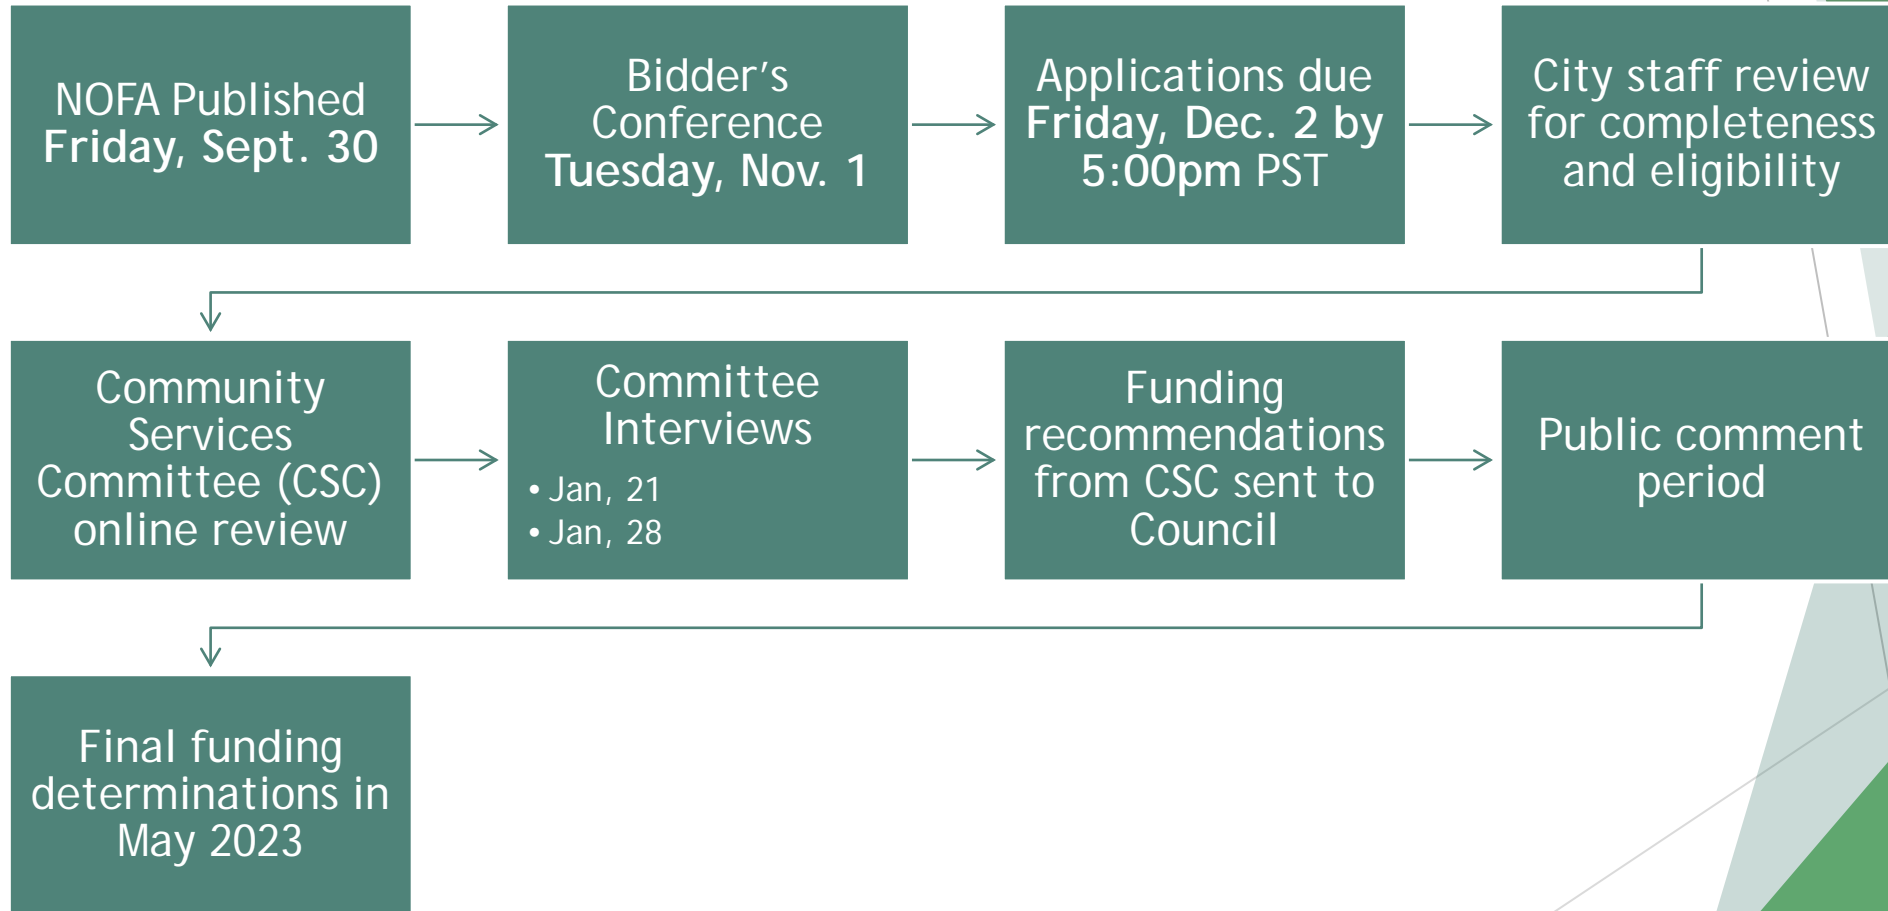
NOFA Published
Friday, Sept. 30

Bidder’s Conference
Tuesday, Nov. 1

Applications due
Friday, Dec. 2 by 5:00pm PST

City staff review for completeness and eligibility

Community Services Committee (CSC) online review

Committee Interviews
• Jan, 21
• Jan, 28

Funding recommendations from CSC sent to Council

Public comment period

Final funding determinations in May 2023